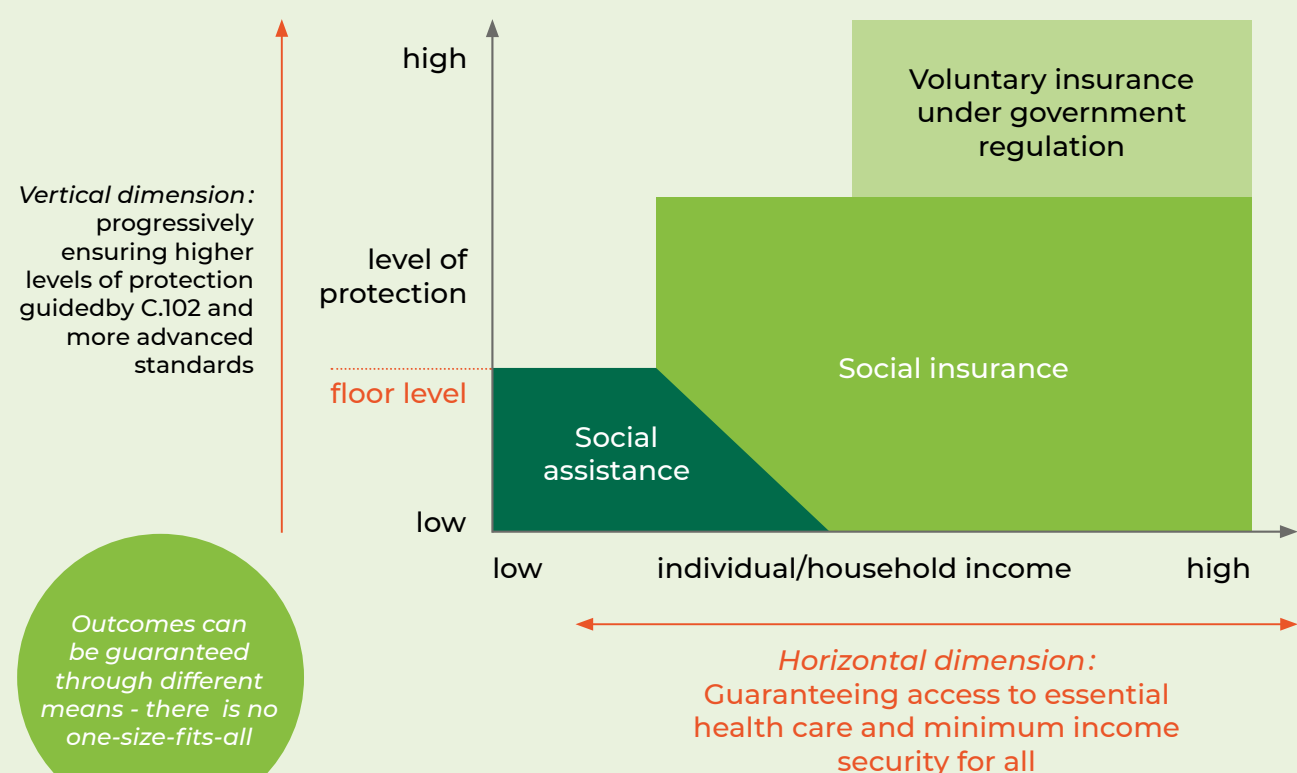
Vertical dimension: progressively ensuring higher levels of protection guidedby C.102 and more advanced standards

high

level of protection

floor level

low

Voluntary insurance under government regulation

Social insurance

Social assistance

low

individual/household income

high

Outcomes can be guaranteed through different means - there is no one-size-fits-all

Horizontal dimension: Guaranteeing access to essential health care and minimum income security for all